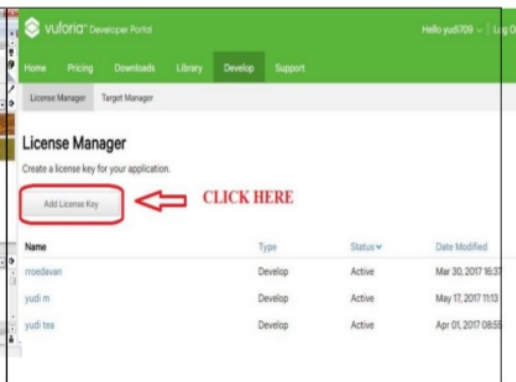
vuforia™ Developer Portal

Hello yudi709 ∨ | Log O

Home Pricing Downloads Library Develop Support

License Manager Target Manager

License Manager

Create a license key for your application.

Add License Key

CLICK HERE

| Name | Type | Status ∨ | Date Modified |
|---|---|---|---|
| rroedavan | Develop | Active | Mar 30, 2017 16:37 |
| yudi m | Develop | Active | May 17, 2017 11:13 |
| yudi tea | Develop | Active | Apr 01, 2017 08:55 |